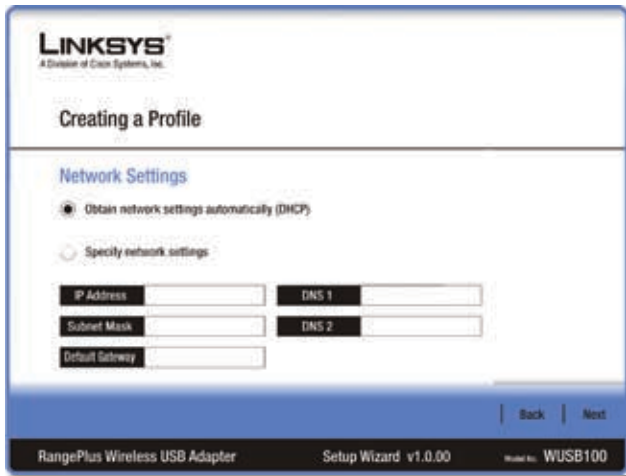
LINKSYS®
A Division of Cisco Systems, Inc.

Creating a Profile

Network Settings

Obtain network settings automatically (DHCP)

Specify network settings

IP Address

DNS 1

Subnet Mask

DNS 2

Default Gateway

Back

Next

RangePlus Wireless USB Adapter

Setup Wizard v1.0.00

Model No. WUSB100